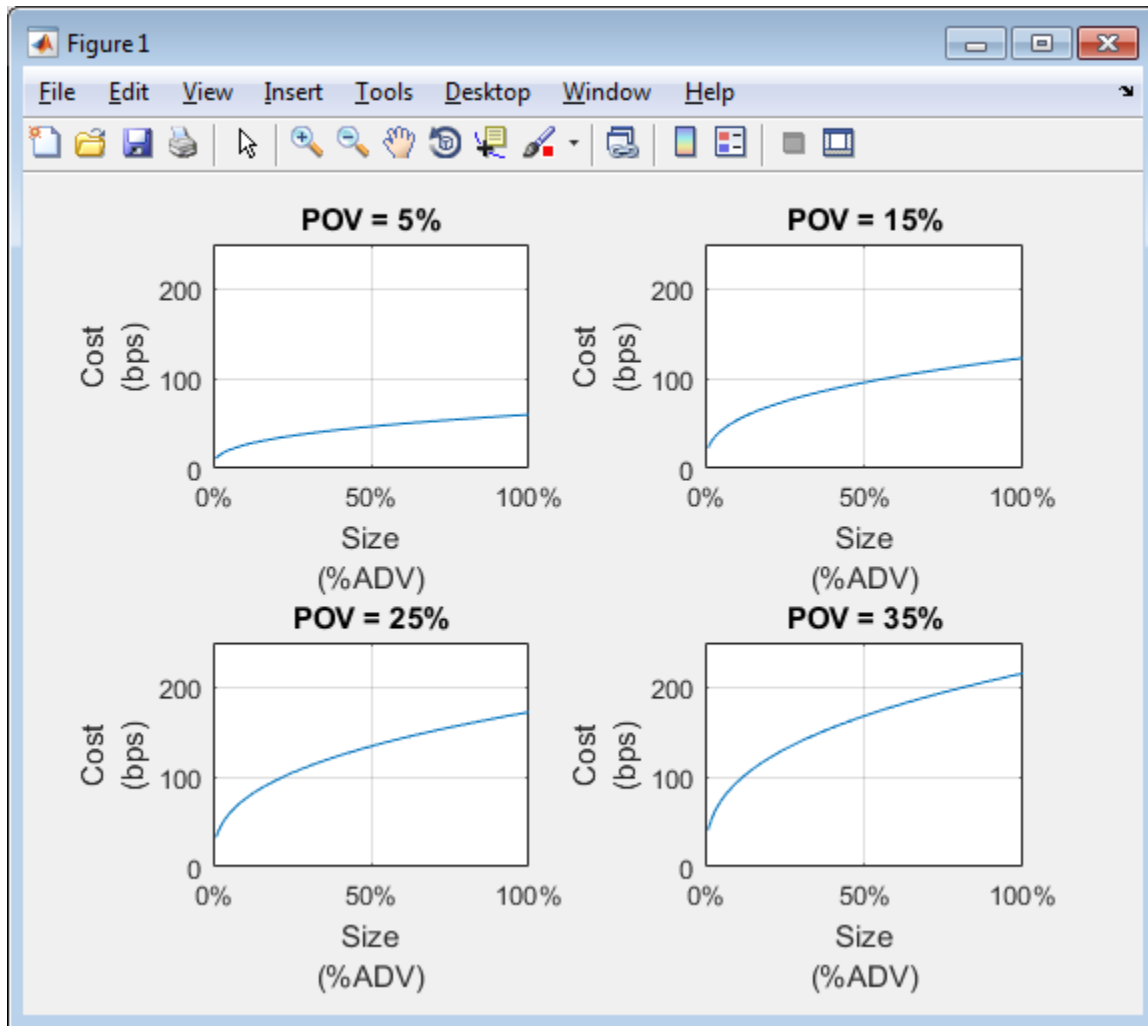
Figure 1

File Edit View Insert Tools Desktop Window Help

POV = 5%

Cost (bps)

200
100
0

0% 50% 100%

Size (%ADV)

POV = 15%

Cost (bps)

200
100
0

0% 50% 100%

Size (%ADV)

POV = 25%

Cost (bps)

200
100
0

0% 50% 100%

Size (%ADV)

POV = 35%

Cost (bps)

200
100
0

0% 50% 100%

Size (%ADV)